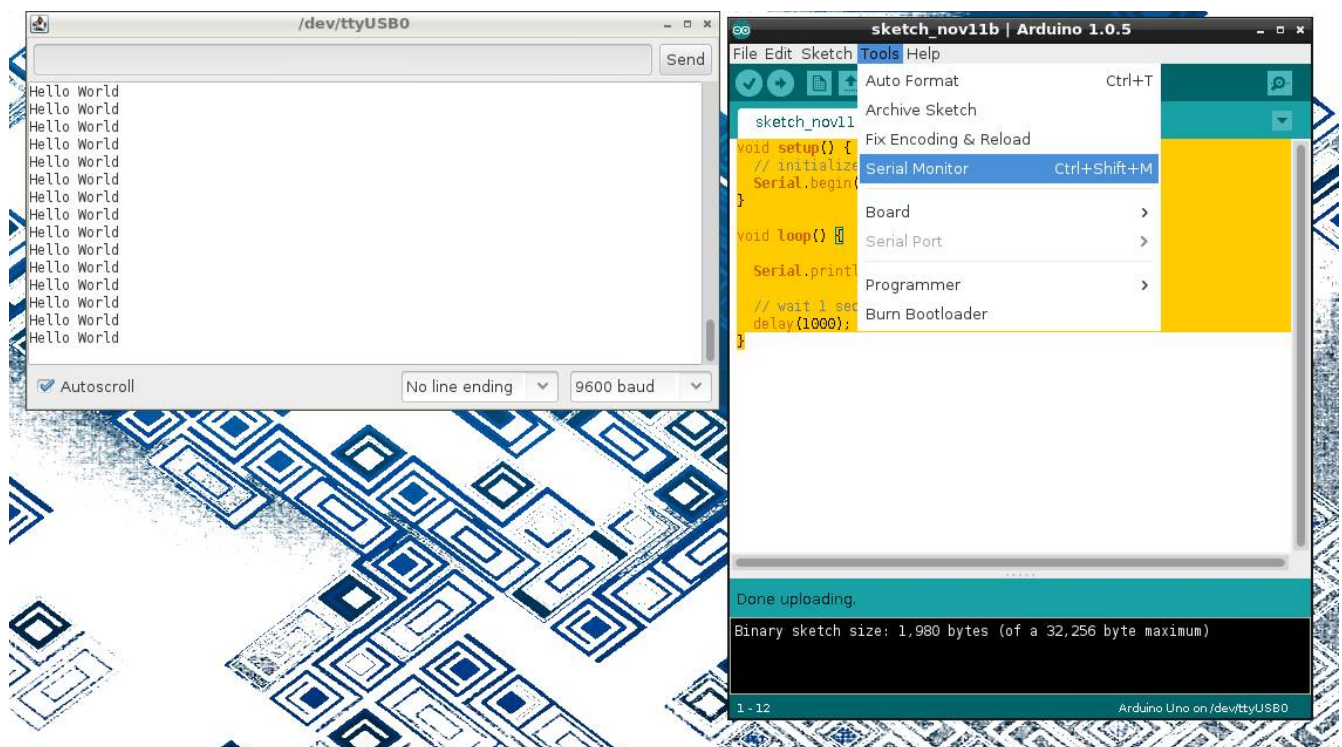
/dev/ttyUSB0

Send

Hello World
Hello World
Hello World
Hello World
Hello World
Hello World
Hello World
Hello World
Hello World
Hello World
Hello World
Hello World
Hello World
Hello World
Hello World

Autoscroll

No line ending

9600 baud

sketch_nov11b | Arduino 1.0.5

File Edit Sketch Tools Help

sketch_nov11

void setup() {
// initialize
Serial.begin(
}

void loop() {

Serial.printl

// wait 1 sec
delay(1000);
}

Auto Format Ctrl+T
Archive Sketch
Fix Encoding & Reload
Serial Monitor Ctrl+Shift+M
Board
Serial Port
Programmer
Burn Bootloader

Done uploading.

Binary sketch size: 1,980 bytes (of a 32,256 byte maximum)

1 - 12

Arduino Uno on /dev/ttyUSB0